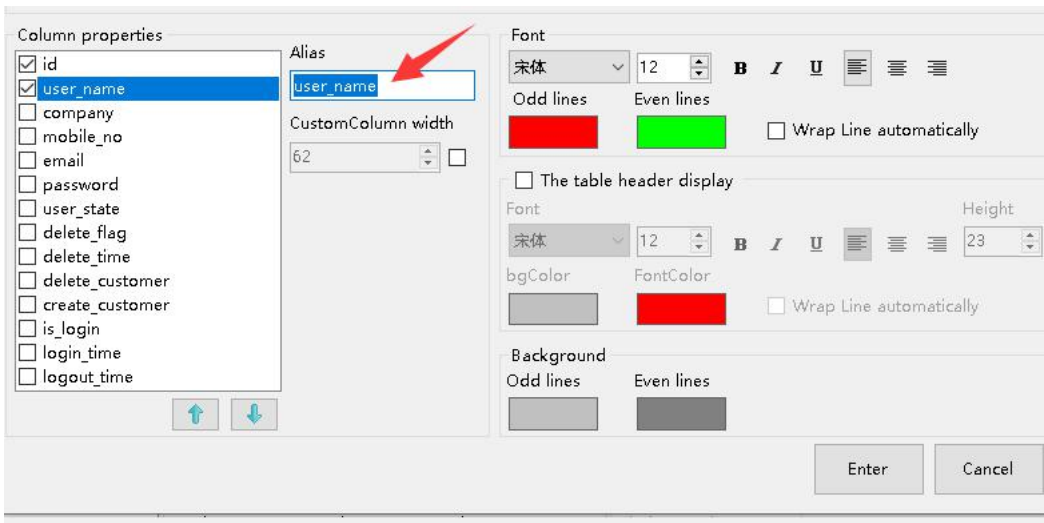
Column properties
id
user_name
company
mobile_no
email
password
user_state
delete_flag
delete_time
delete_customer
create_customer
is_login
login_time
logout_time

Alias
user_name
CustomColumn width
62

Font
宋体
12
B I U
Odd lines
Even lines
Wrap Line automatically

The table header display
Font
宋体
12
B I U
Height
23
bgColor
FontColor
Wrap Line automatically

Background
Odd lines
Even lines

Enter
Cancel